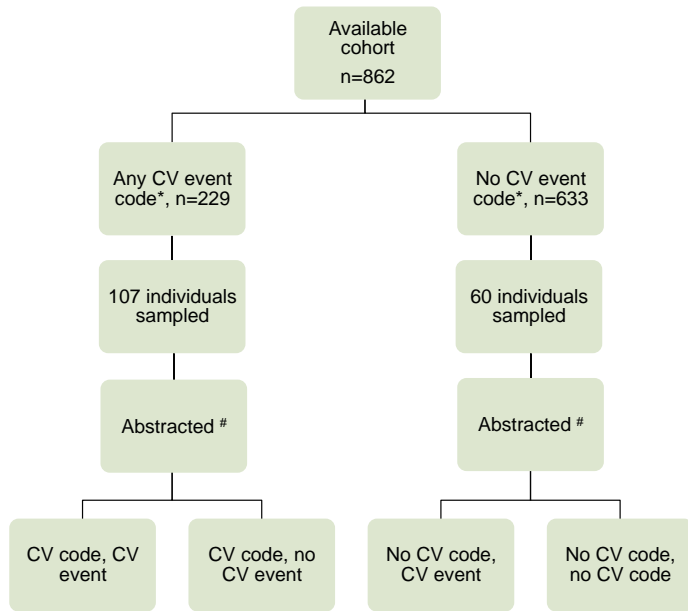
Available cohort
n=862

Any CV event code*, n=229

No CV event code*, n=633

107 individuals sampled

60 individuals sampled

Abstracted #

Abstracted #

CV code, CV event

CV code, no CV event

No CV code, CV event

No CV code, no CV code